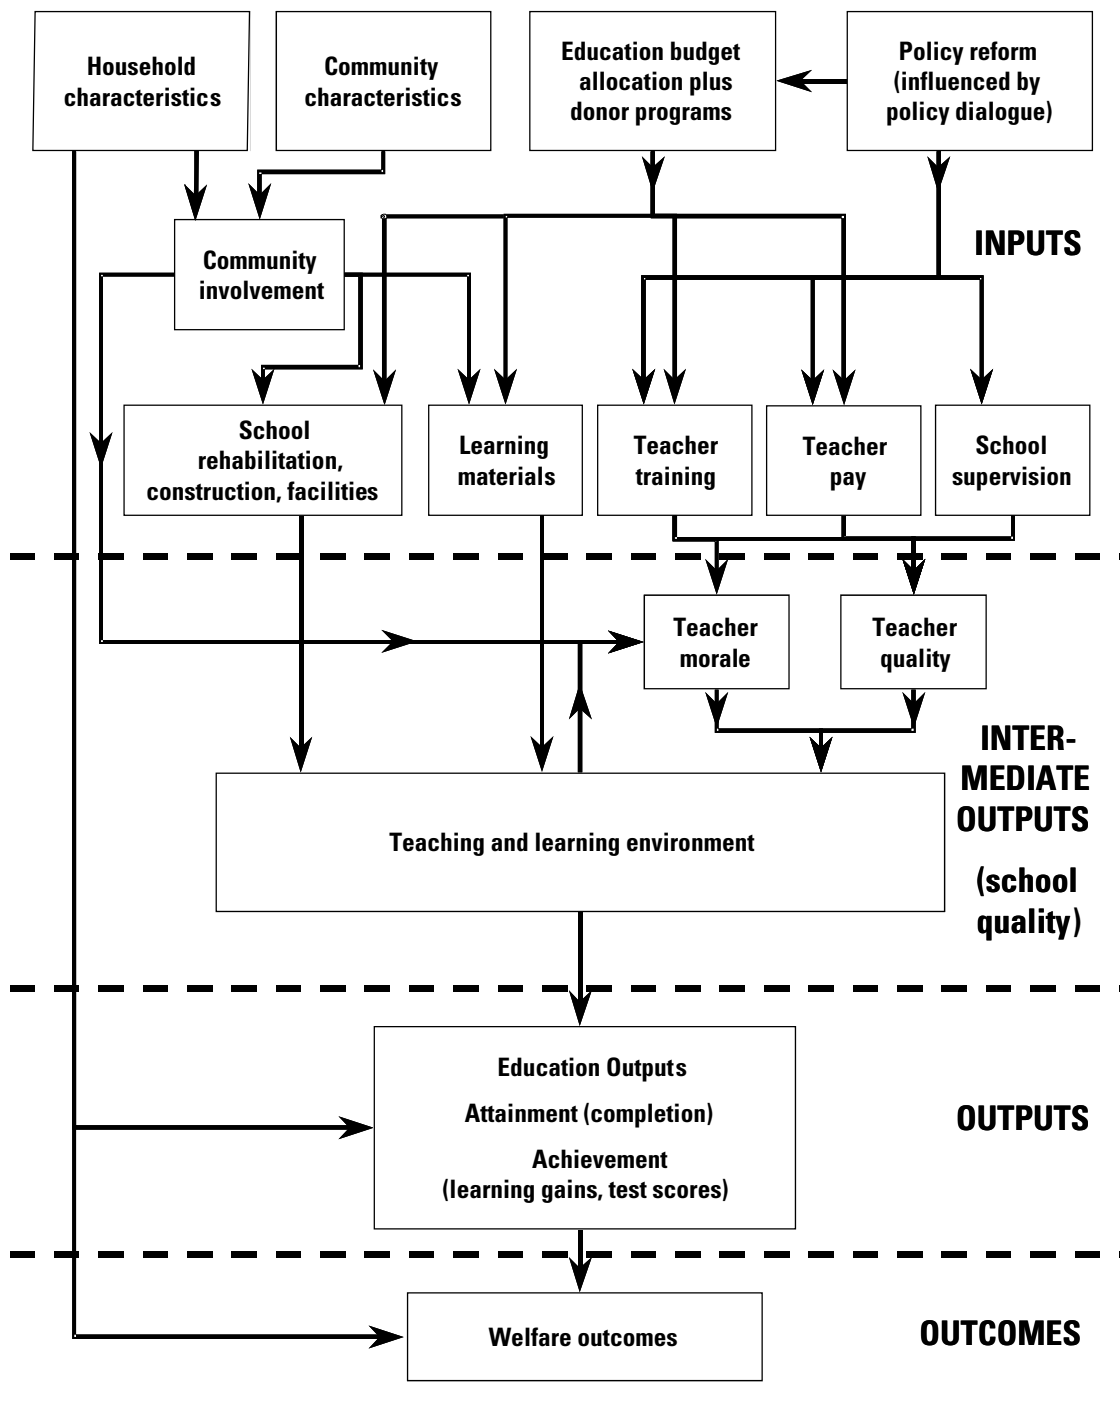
Household characteristics

Community characteristics

Education budget allocation plus donor programs

Policy reform (influenced by policy dialogue)

Community involvement

INPUTS

School rehabilitation, construction, facilities

Learning materials

Teacher training

Teacher pay

School supervision

Teacher morale

Teacher quality

INTER-MEDIATE OUTPUTS

(school quality)

Teaching and learning environment

Education Outputs

Attainment (completion)

Achievement (learning gains, test scores)

OUTPUTS

Welfare outcomes

OUTCOMES